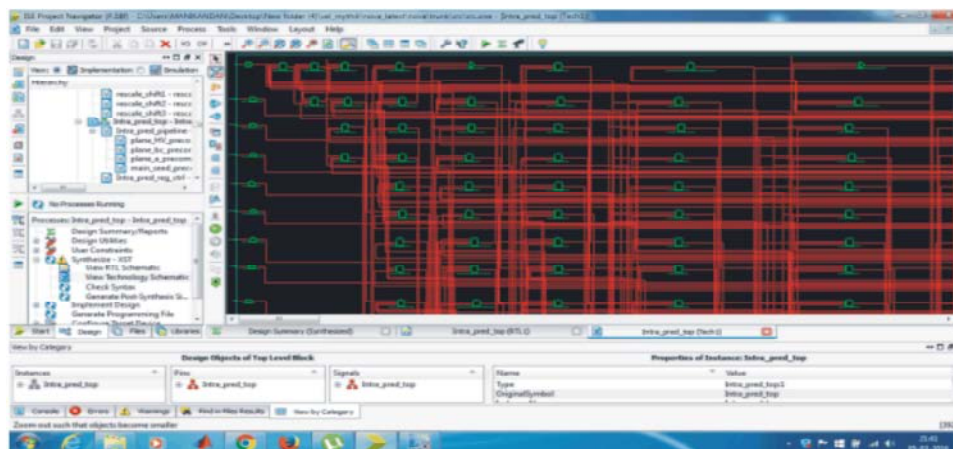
ISE Project Navigator (P.28f) - C:\Users\MANIKANDAN\Desktop\New folder (4)\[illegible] - [Intra_pred_top (Tech1)]

File Edit View Project Source Process Tools Window Layout Help

Design

View: Implementation Simulation

Hierarchy

rescale_chR1 - resca
rescale_chR2 - resca
rescale_chR3 - resca
Intra_pred_top - Intra
Intra_pred_pipeline
plane_HV_preco
plane_bc_precor
plane_a_precom
main_seed_prec
Intra_pred_reg_ctrl

No Processes Running

Processes: Intra_pred_top - Intra_pred_top

Design Summary/Reports
Design Utilities
User Constraints
Synthesize - XST
View RTL Schematic
View Technology Schematic
Check Syntax
Generate Post-Synthesis Si...
Implement Design
Generate Programming File
Configure Target Device

Start Design Files Libraries

Design Summary (Synthesized)

Intra_pred_top (RTL1)

Intra_pred_top (Tech1)

View by Category

Design Objects of Top Level Block

Properties of Instance: Intra_pred_top

| Instances | Pins | Signals |
|---|---|---|
| Intra_pred_top | Intra_pred_top | Intra_pred_top |

| Name | Value |
|---|---|
| Type | Intra_pred_top1 |
| OriginalSymbol | Intra_pred_top |

Console Errors Warnings Find in Files Results View by Category

Zoom out such that objects become smaller

21:41
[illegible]